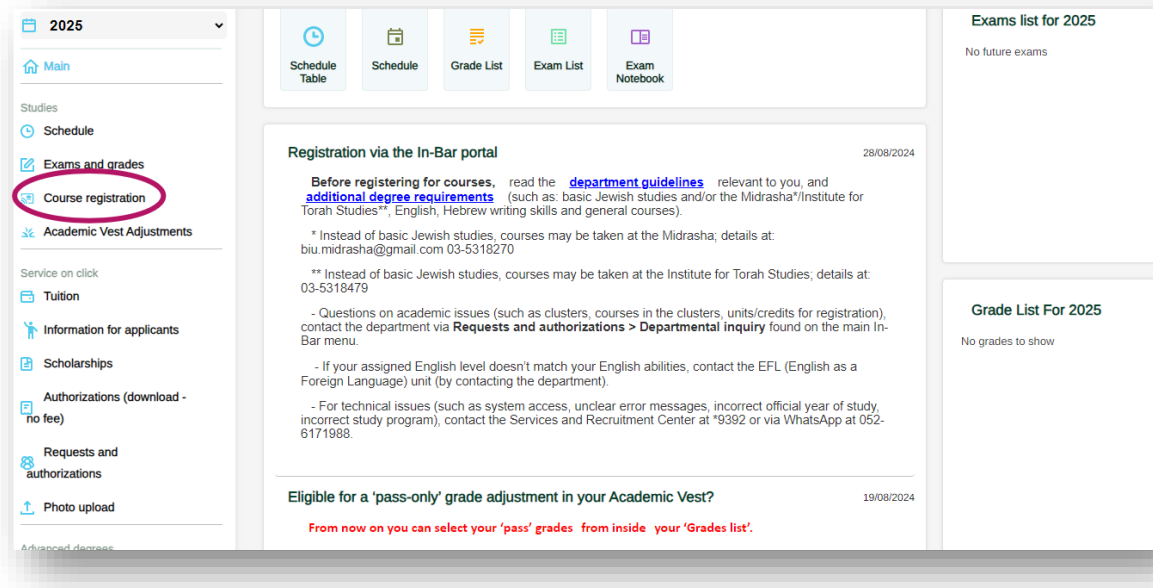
2025

Main

Studies

Schedule

Exams and grades

Course registration

Academic Vest Adjustments

Service on click

Tuition

Information for applicants

Scholarships

Authorizations (download - no fee)

Requests and authorizations

Photo upload

Advanced degrees

Schedule Table

Schedule

Grade List

Exam List

Exam Notebook

Registration via the In-Bar portal

28/08/2024

Before registering for courses, read the department guidelines relevant to you, and additional degree requirements (such as: basic Jewish studies and/or the Midrasha*/Institute for Torah Studies**, English, Hebrew writing skills and general courses).

* Instead of basic Jewish studies, courses may be taken at the Midrasha; details at: biu.midrasha@gmail.com 03-5318270

** Instead of basic Jewish studies, courses may be taken at the Institute for Torah Studies; details at: 03-5318479

- Questions on academic issues (such as clusters, courses in the clusters, units/credits for registration), contact the department via Requests and authorizations > Departmental inquiry found on the main In-Bar menu.

- If your assigned English level doesn't match your English abilities, contact the EFL (English as a Foreign Language) unit (by contacting the department).

- For technical issues (such as system access, unclear error messages, incorrect official year of study, incorrect study program), contact the Services and Recruitment Center at *9392 or via WhatsApp at 052-6171988.

Eligible for a 'pass-only' grade adjustment in your Academic Vest?

19/08/2024

From now on you can select your 'pass' grades from inside your 'Grades list'.

Exams list for 2025

No future exams

Grade List For 2025

No grades to show